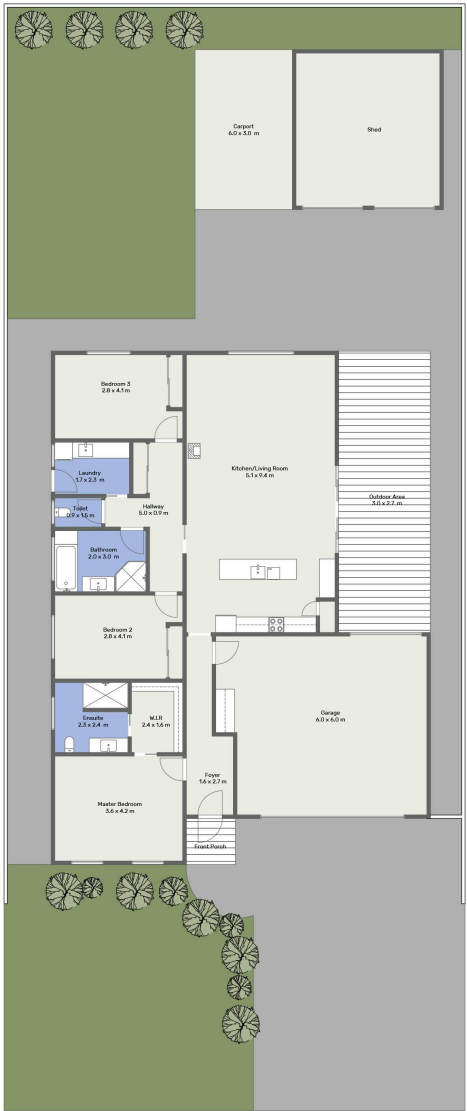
Carport
6.0 x 3.0 m

Shed

Bedroom 3
2.8 x 4.1 m

Kitchen/Living Room
5.1 x 9.4 m

Laundry
1.7 x 2.3 m

Toilet
0.9 x 1.6 m

Hallway
5.0 x 0.9 m

Outdoor Area
3.0 x 2.7 m

Bathroom
2.0 x 3.0 m

Bedroom 2
2.8 x 4.1 m

Garage
6.0 x 6.0 m

Ensuite
2.3 x 2.4 m

W.I.R
2.4 x 1.6 m

Foyer
1.6 x 2.7 m

Master Bedroom
3.6 x 4.2 m

Front Porch